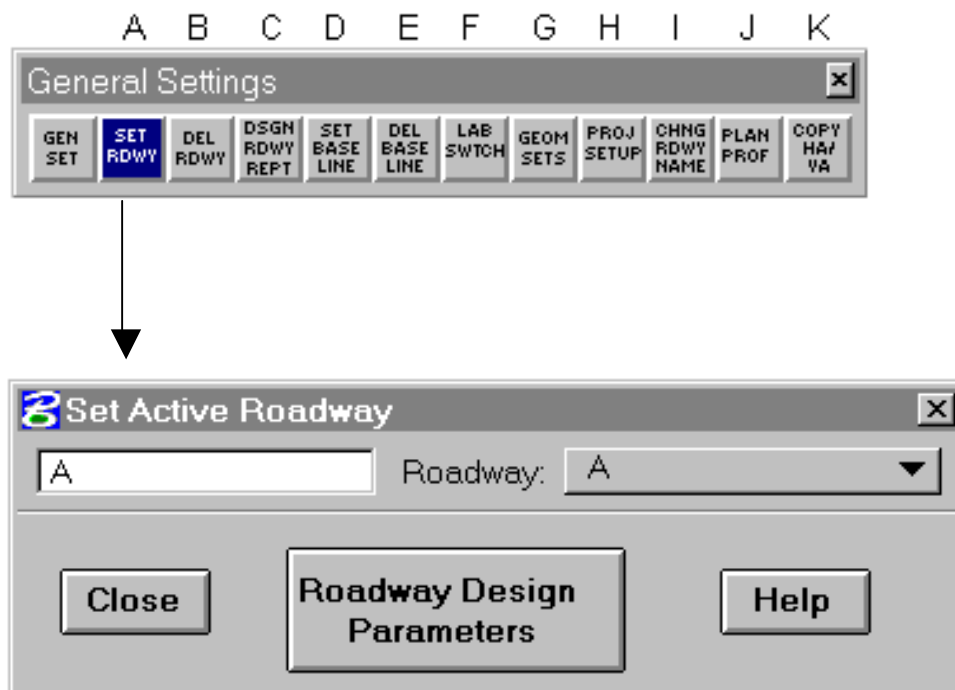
A B C D E F G H I J K

General Settings

GEN SET | SET RDWY | DEL RDWY | DSGN RDWY REPT | SET BASE LINE | DEL BASE LINE | LAB SWTCH | GEOM SETS | PROJ SETUP | CHNG RDWY NAME | PLAN PROF | COPY HA/ VA

Set Active Roadway

A

Roadway: A

Close

Roadway Design Parameters

Help